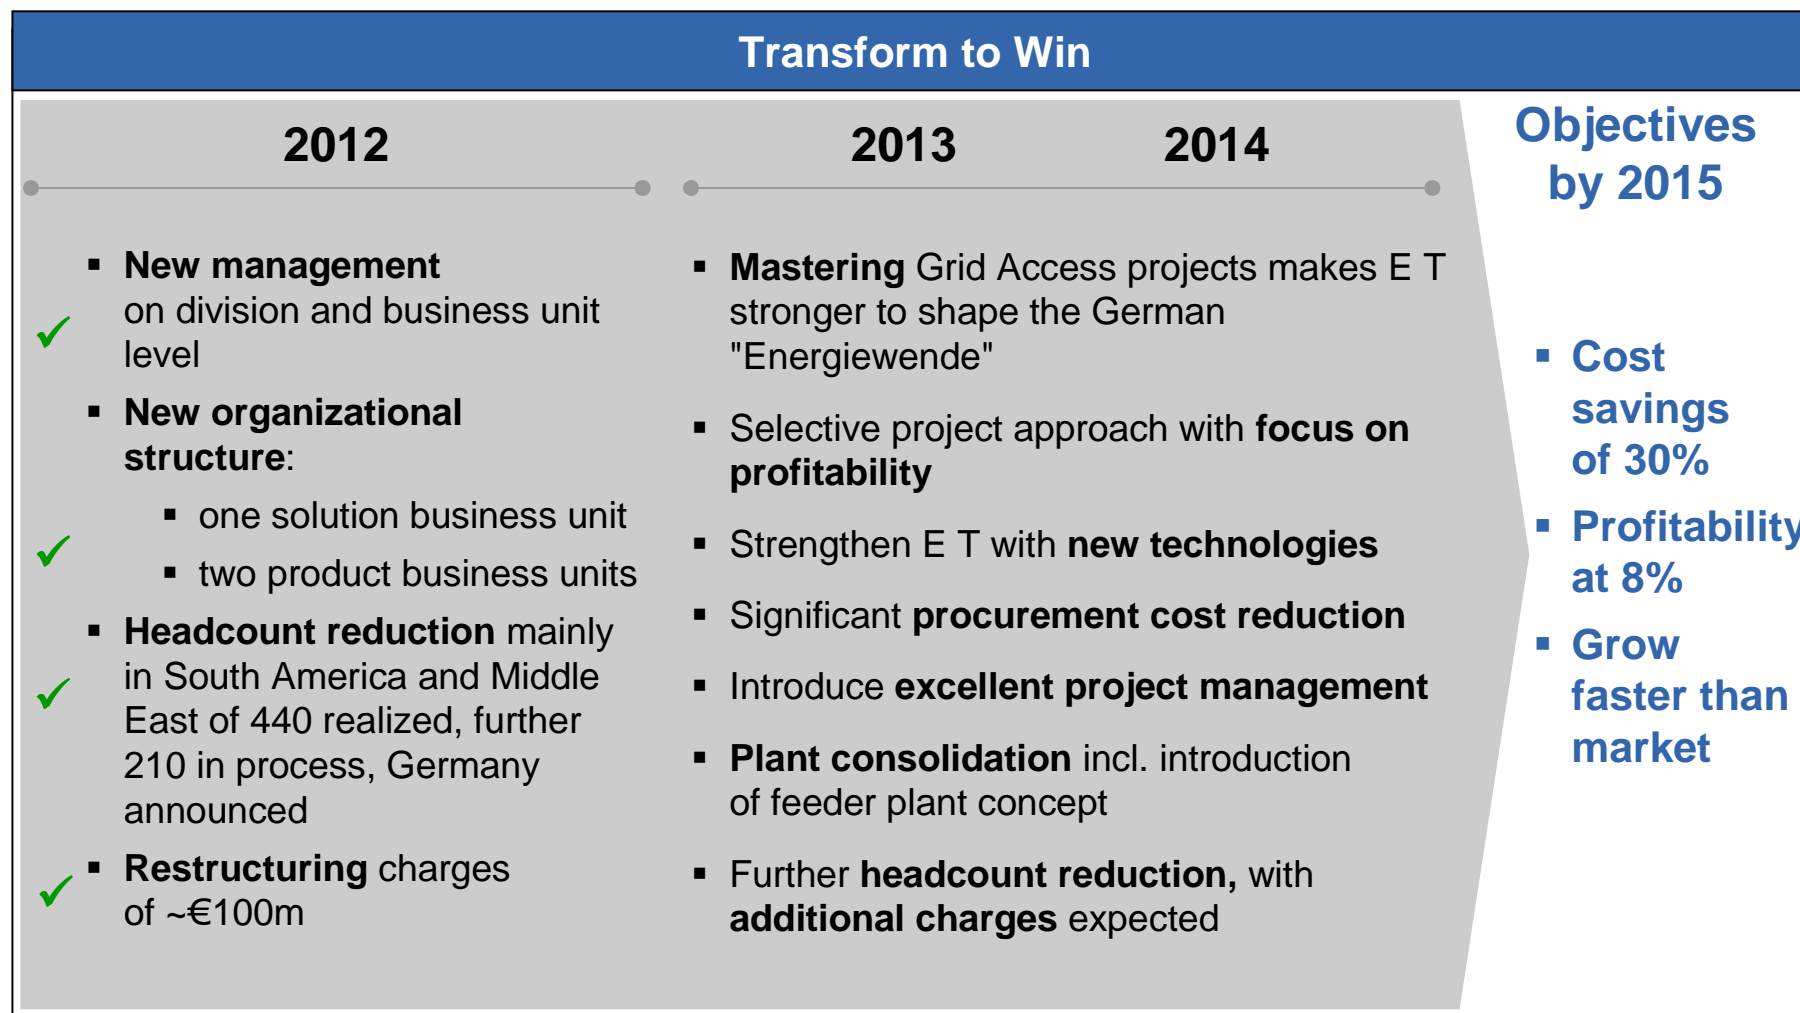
Transform to Win

2012

2013 2014

Objectives by 2015

▪ New management on division and business unit level

▪ New organizational structure:

▪ one solution business unit

▪ two product business units

▪ Headcount reduction mainly in South America and Middle East of 440 realized, further 210 in process, Germany announced

▪ Restructuring charges of ~€100m

▪ Mastering Grid Access projects makes E T stronger to shape the German "Energiewende"

▪ Selective project approach with focus on profitability

▪ Strengthen E T with new technologies

▪ Significant procurement cost reduction

▪ Introduce excellent project management

▪ Plant consolidation incl. introduction of feeder plant concept

▪ Further headcount reduction, with additional charges expected

▪ Cost savings of 30%

▪ Profitability at 8%

▪ Grow faster than market